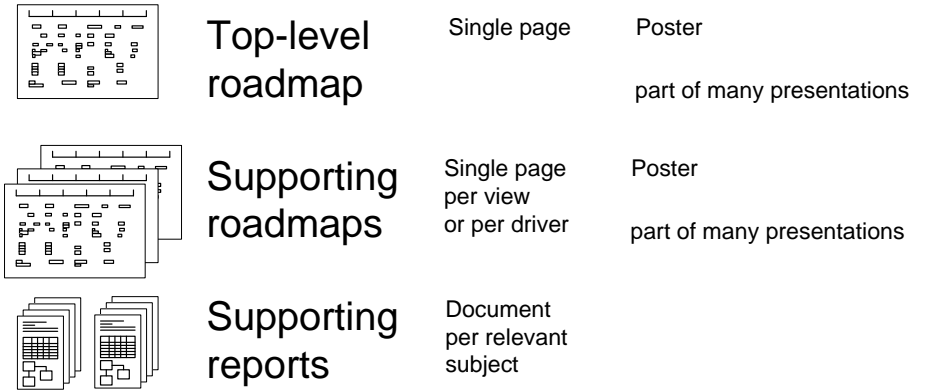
Top-level roadmap

Single page

Poster

part of many presentations

Supporting roadmaps

Single page per view or per driver

Poster

part of many presentations

Supporting reports

Document per relevant subject